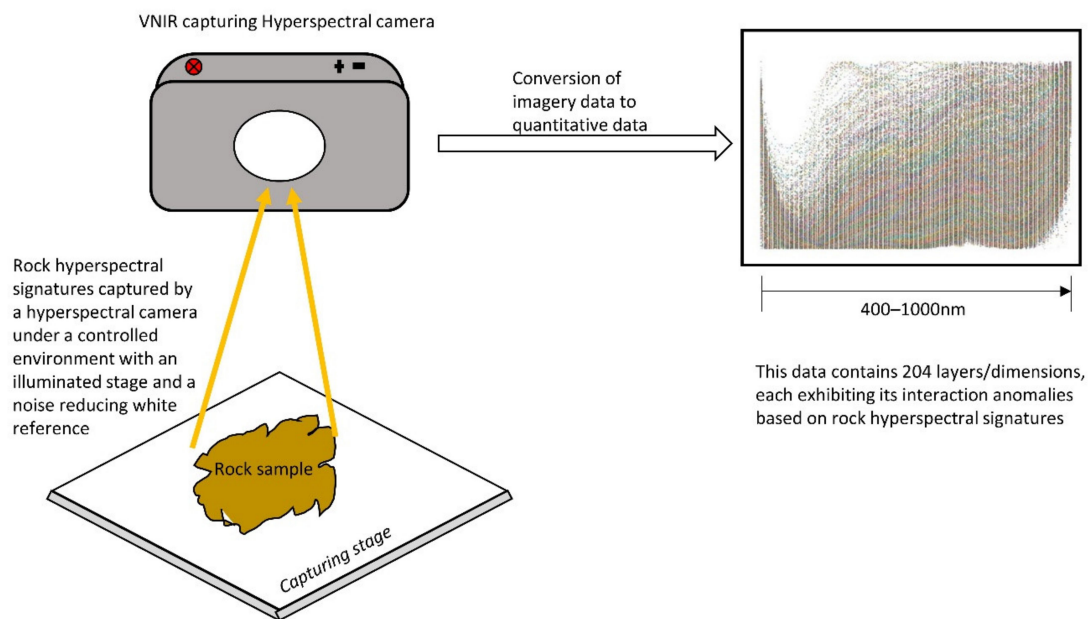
VNIR capturing Hyperspectral camera

Conversion of imagery data to quantitative data

400–1000nm

This data contains 204 layers/dimensions, each exhibiting its interaction anomalies based on rock hyperspectral signatures

Rock hyperspectral signatures captured by a hyperspectral camera under a controlled environment with an illuminated stage and a noise reducing white reference

Rock sample

Capturing stage